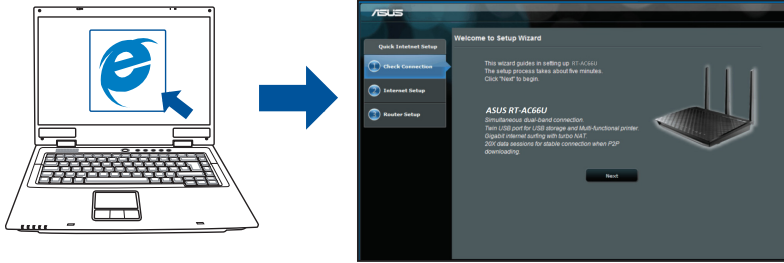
ASUS

Quick Internet Setup

Check Connection

Internet Setup

Router Setup

Welcome to Setup Wizard

This wizard guides in setting up RT-AC66U
The setup process takes about five minutes.
Click "Next" to begin.

ASUS RT-AC66U
Simultaneous dual-band connection.
Twin USB port for USB storage and Multi-functional printer.
Gigabit internet surfing with turbo NAT.
20K data sessions for stable connection when P2P downloading.

Next